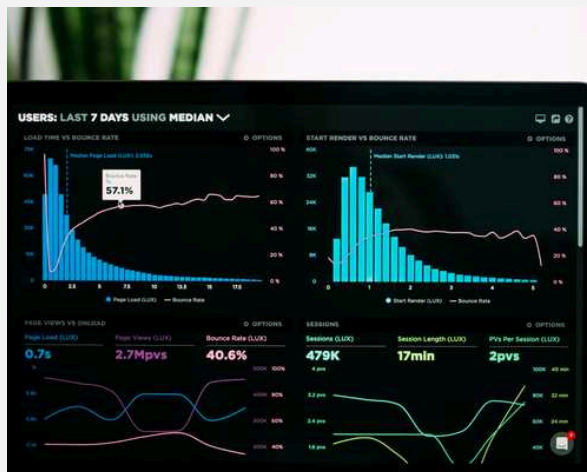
USERS: LAST 7 DAYS USING MEDIAN

LOAD TIME VS BOUNCE RATE

OPTIONS

Median Page Load (LUX) 2.51s

Bounce Rate

57.1%

100 %

80 %

60 %

40 %

20 %

0 %

0 2.5 5 7.5 10 12.5 15 17.5

Page Load (LUX) Bounce Rate

START RENDER VS BOUNCE RATE

OPTIONS

40K

32K

24K

16K

8K

0

Median Start Render (LUX) 1.03s

100 %

80 %

60 %

40 %

20 %

0 %

0 1 2 3 4 5

Start Render (LUX) Bounce Rate

PAGE VIEWS VS ONLOAD

OPTIONS

Page Load (LUX)

0.7s

Page Views (LUX)

2.7Mpvs

Bounce Rate (LUX)

40.6%

SESSIONS

OPTIONS

Sessions (LUX)

479K

Session Length (LUX)

17min

PVs Per Session (LUX)

2pvs

100%

80%

60%

40%

3.2 pvs

2.4 pvs

1.6 pvs

100K

80K

60K

40K